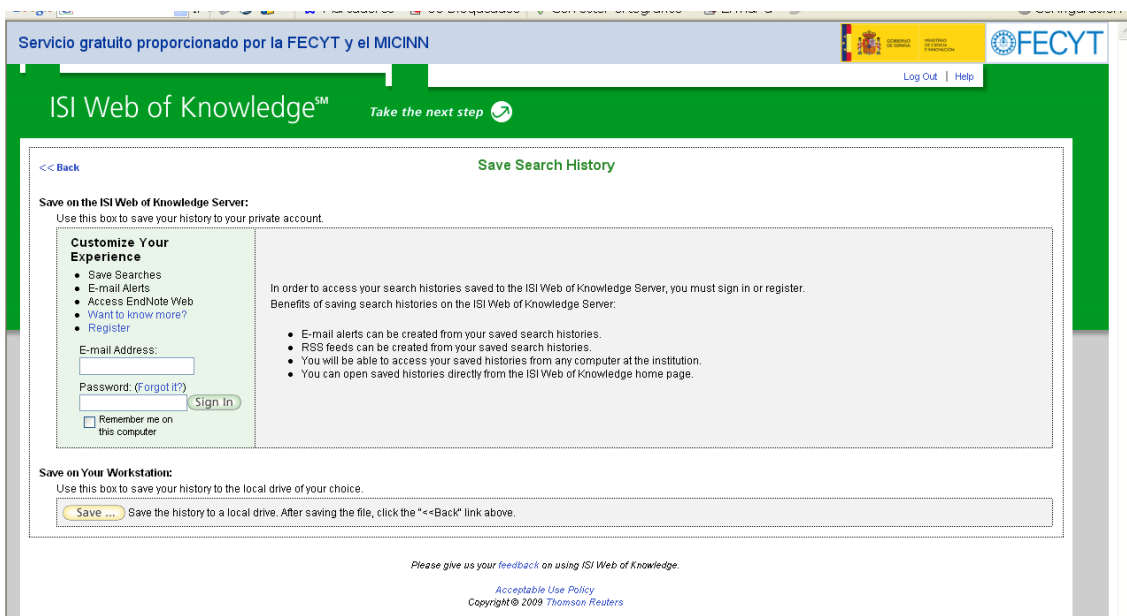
Servicio gratuito proporcionado por la FECYT y el MICINN

FECYT

Log Out | Help

ISI Web of Knowledge℠ Take the next step

<< Back

Save Search History

Save on the ISI Web of Knowledge Server:

Use this box to save your history to your private account.

Customize Your Experience

- Save Searches
- E-mail Alerts
- Access EndNote Web
- Want to know more?
- Register

E-mail Address:

Password: (Forgot it?)

Sign In

Remember me on this computer

In order to access your search histories saved to the ISI Web of Knowledge Server, you must sign in or register.

Benefits of saving search histories on the ISI Web of Knowledge Server:

- E-mail alerts can be created from your saved search histories.
- RSS feeds can be created from your saved search histories.
- You will be able to access your saved histories from any computer at the institution.
- You can open saved histories directly from the ISI Web of Knowledge home page.

Save on Your Workstation:

Use this box to save your history to the local drive of your choice.

Save ... Save the history to a local drive. After saving the file, click the "<<Back" link above.

Please give us your feedback on using ISI Web of Knowledge.

Acceptable Use Policy

Copyright © 2009 Thomson Reuters